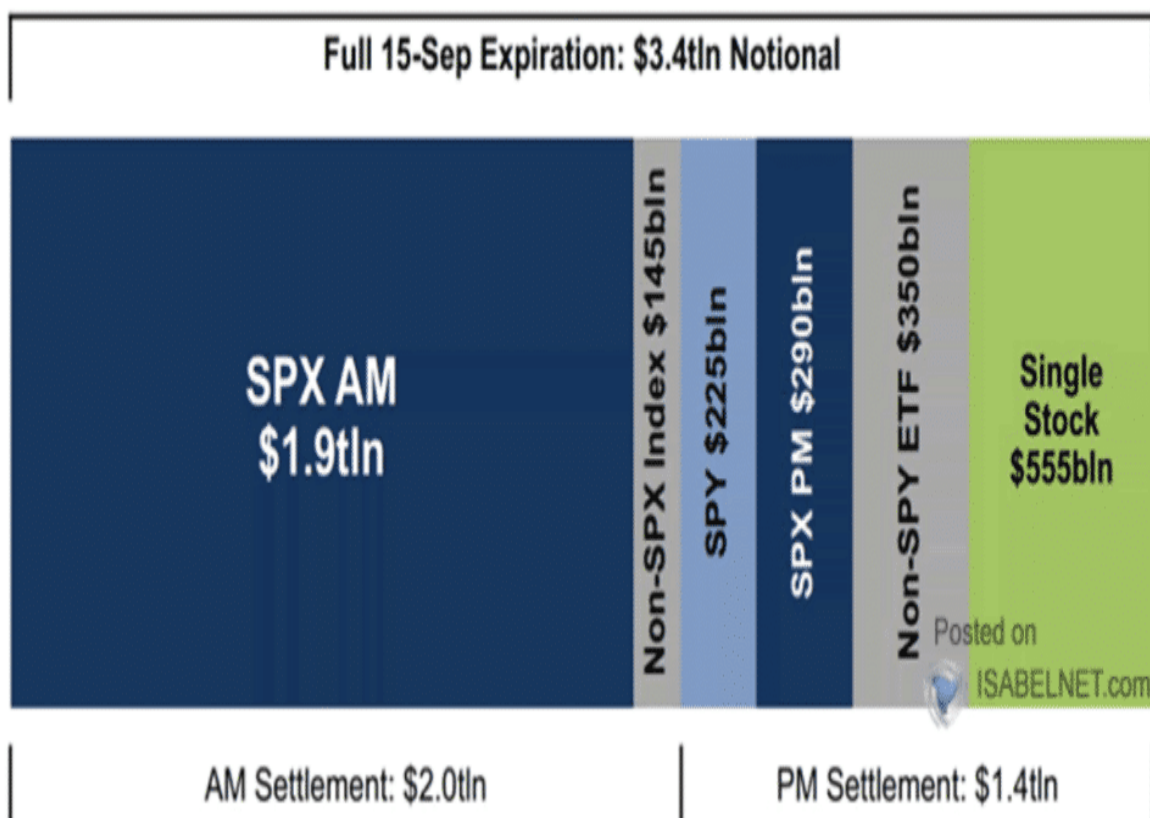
Full 15-Sep Expiration: $3.4tln Notional

SPX AM
$1.9tln

Non-SPX Index $145bln

SPY $225bln

SPX PM $290bln

Non-SPY ETF $350bln

Single Stock $555bln

Posted on
ISABELNET.com

AM Settlement: $2.0tln

PM Settlement: $1.4tln